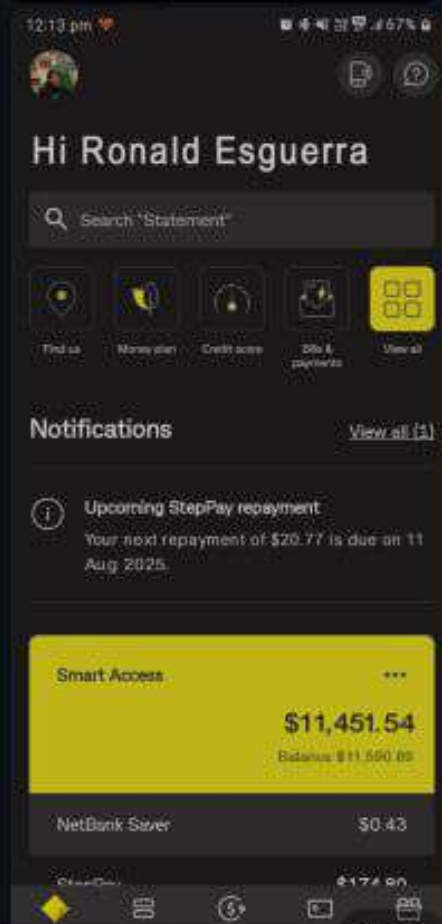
12:13 pm

67%

Hi Ronald Esguerra

Search "Statement"

Find us

Money plan

Credit score

Bills & payments

View all

Notifications

View all (1)

Upcoming StepPay repayment

Your next repayment of $20.77 is due on 11 Aug 2025.

Smart Access

...

$11,451.54

Balance $11,590.89

NetBank Saver

$0.43

StepPay

$174.80